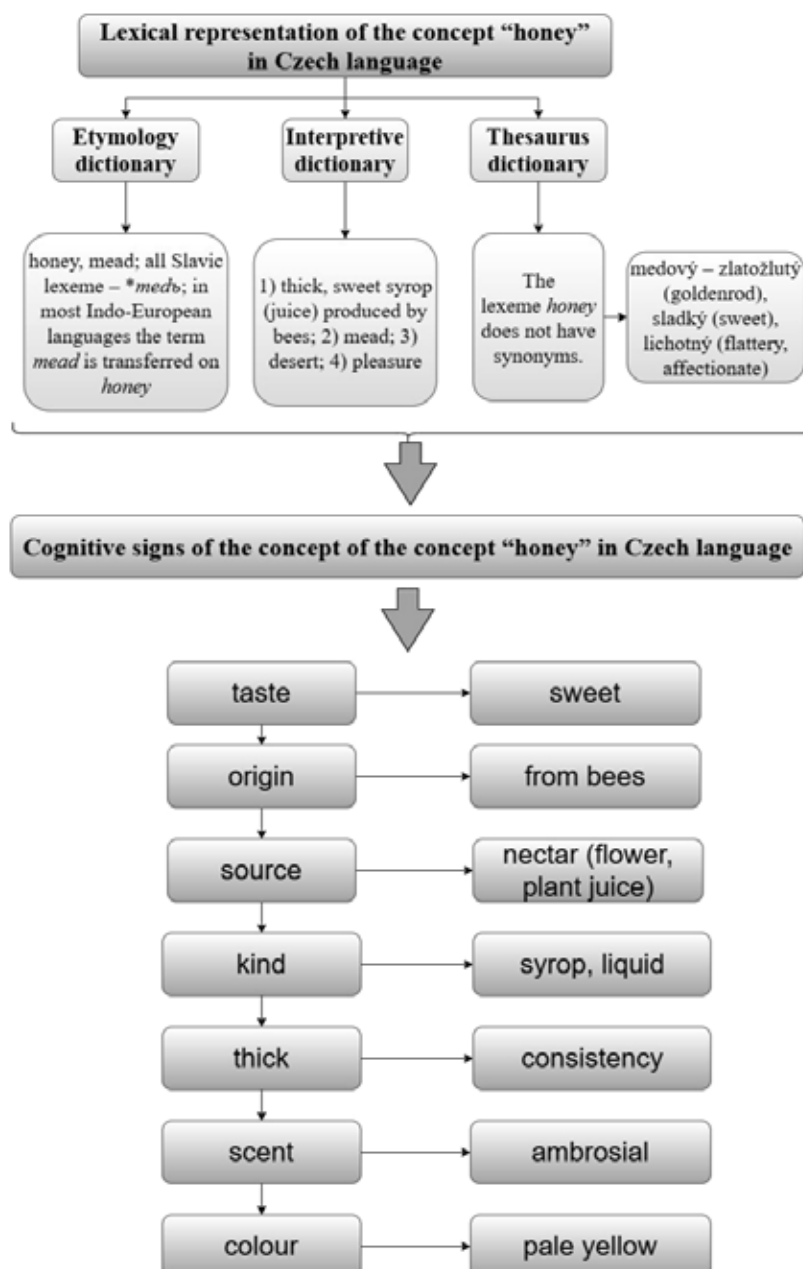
Lexical representation of the concept "honey" in Czech language

Etymology dictionary

Interpretive dictionary

Thesaurus dictionary

honey, mead; all Slavic lexeme – *medъ; in most Indo-European languages the term *mead* is transferred on *honey*

1) thick, sweet syrop (juice) produced by bees; 2) mead; 3) desert; 4) pleasure

The lexeme *honey* does not have synonyms.

medový – zlatožlutý (goldenrod), sladký (sweet), lichotný (flattery, affectionate)

Cognitive signs of the concept of the concept "honey" in Czech language

taste

sweet

origin

from bees

source

nectar (flower, plant juice)

kind

syrop, liquid

thick

consistency

scent

ambrosial

colour

pale yellow